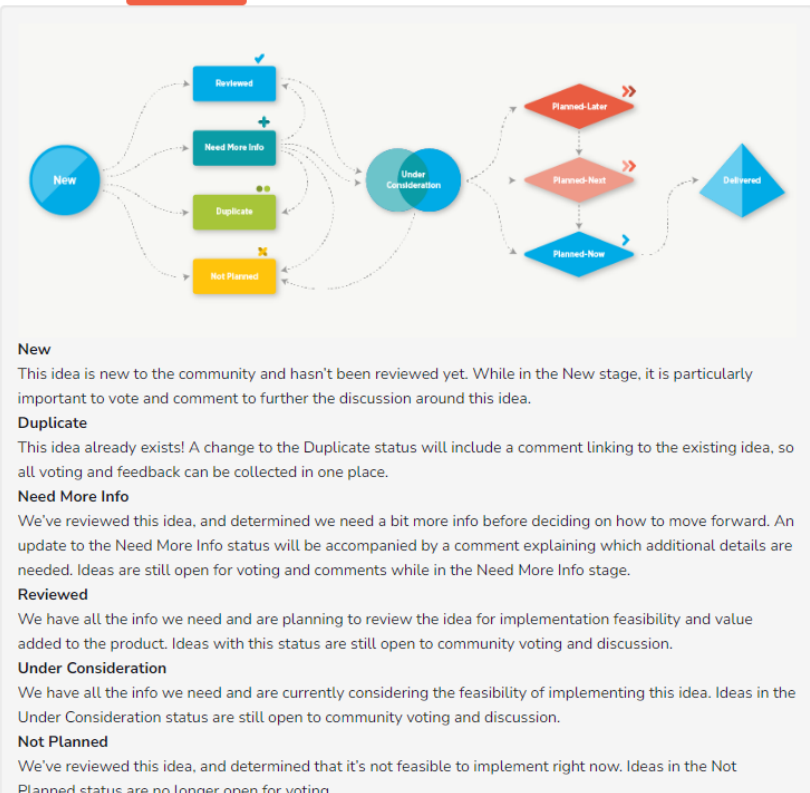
New

Reviewed

Need More Info

Duplicate

Not Planned

Under Consideration

Planned-Later

Planned-Next

Planned-Now

Delivered

**New**
This idea is new to the community and hasn't been reviewed yet. While in the New stage, it is particularly important to vote and comment to further the discussion around this idea.

**Duplicate**
This idea already exists! A change to the Duplicate status will include a comment linking to the existing idea, so all voting and feedback can be collected in one place.

**Need More Info**
We've reviewed this idea, and determined we need a bit more info before deciding on how to move forward. An update to the Need More Info status will be accompanied by a comment explaining which additional details are needed. Ideas are still open for voting and comments while in the Need More Info stage.

**Reviewed**
We have all the info we need and are planning to review the idea for implementation feasibility and value added to the product. Ideas with this status are still open to community voting and discussion.

**Under Consideration**
We have all the info we need and are currently considering the feasibility of implementing this idea. Ideas in the Under Consideration status are still open to community voting and discussion.

**Not Planned**
We've reviewed this idea, and determined that it's not feasible to implement right now. Ideas in the Not Planned status are no longer open for voting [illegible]